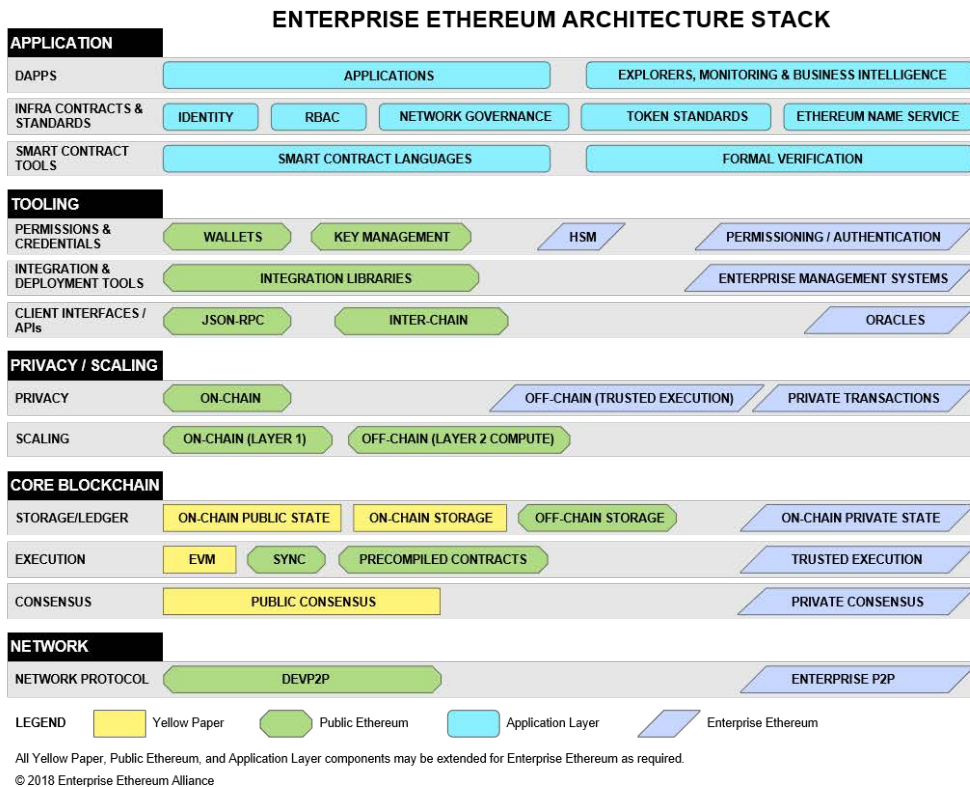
ENTERPRISE ETHEREUM ARCHITECTURE STACK

APPLICATION

DAPPS
APPLICATIONS
EXPLORERS, MONITORING & BUSINESS INTELLIGENCE

INFRA CONTRACTS & STANDARDS
IDENTITY
RBAC
NETWORK GOVERNANCE
TOKEN STANDARDS
ETHEREUM NAME SERVICE

SMART CONTRACT TOOLS
SMART CONTRACT LANGUAGES
FORMAL VERIFICATION

TOOLING

PERMISSIONS & CREDENTIALS
WALLETS
KEY MANAGEMENT
HSM
PERMISSIONING / AUTHENTICATION

INTEGRATION & DEPLOYMENT TOOLS
INTEGRATION LIBRARIES
ENTERPRISE MANAGEMENT SYSTEMS

CLIENT INTERFACES / APIs
JSON-RPC
INTER-CHAIN
ORACLES

PRIVACY / SCALING

PRIVACY
ON-CHAIN
OFF-CHAIN (TRUSTED EXECUTION)
PRIVATE TRANSACTIONS

SCALING
ON-CHAIN (LAYER 1)
OFF-CHAIN (LAYER 2 COMPUTE)

CORE BLOCKCHAIN

STORAGE/LEDGER
ON-CHAIN PUBLIC STATE
ON-CHAIN STORAGE
OFF-CHAIN STORAGE
ON-CHAIN PRIVATE STATE

EXECUTION
EVM
SYNC
PRECOMPILED CONTRACTS
TRUSTED EXECUTION

CONSENSUS
PUBLIC CONSENSUS
PRIVATE CONSENSUS

NETWORK

NETWORK PROTOCOL
DEVP2P
ENTERPRISE P2P

LEGEND
Yellow Paper
Public Ethereum
Application Layer
Enterprise Ethereum

All Yellow Paper, Public Ethereum, and Application Layer components may be extended for Enterprise Ethereum as required.

© 2018 Enterprise Ethereum Alliance